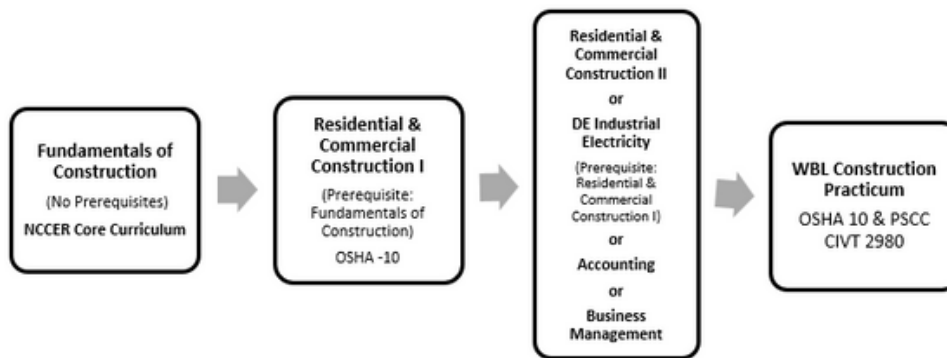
Fundamentals of Construction

(No Prerequisites)

NCCER Core Curriculum

Residential & Commercial Construction I

(Prerequisite: Fundamentals of Construction)

OSHA -10

Residential & Commercial Construction II

or

DE Industrial Electricity

(Prerequisite: Residential & Commercial Construction I)

or

Accounting

or

Business Management

WBL Construction Practicum

OSHA 10 & PSCC CIVT 2980